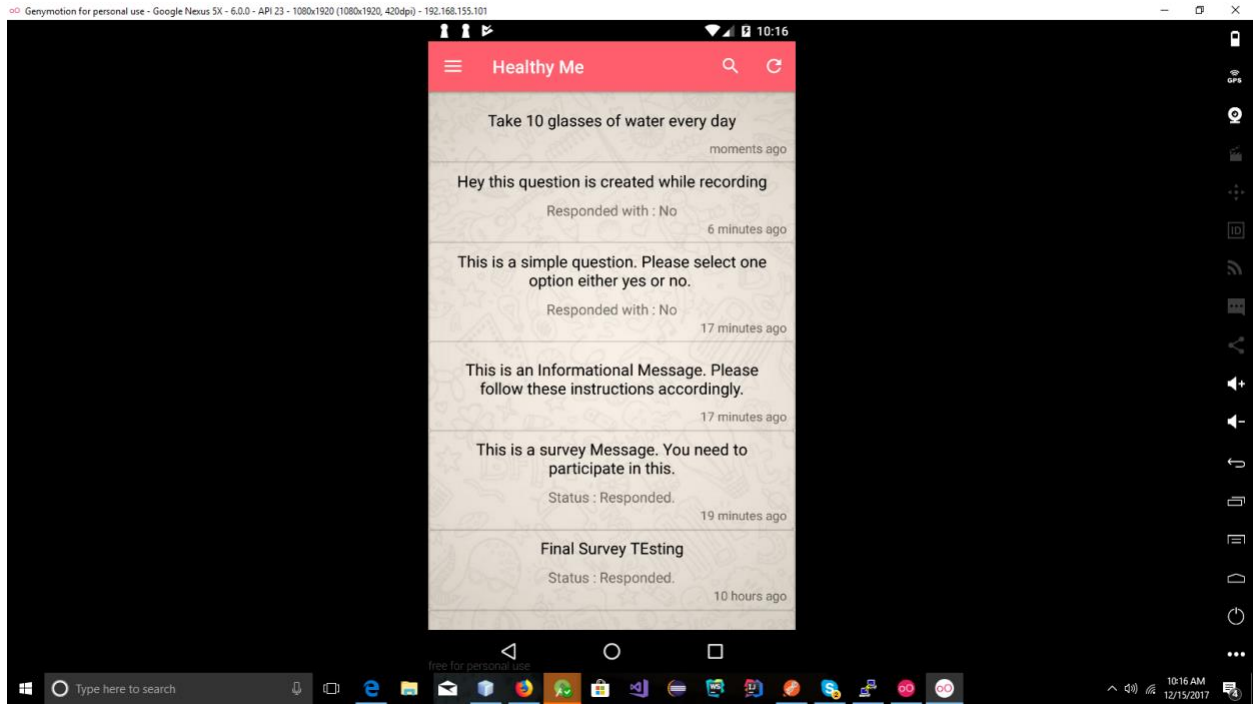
Genymotion for personal use - Google Nexus 5X - 6.0.0 - API 23 - 1080x1920 (1080x1920, 420dpi) - 192.168.155.101

10:16

Healthy Me

Take 10 glasses of water every day

moments ago

Hey this question is created while recording

Responded with : No

6 minutes ago

This is a simple question. Please select one option either yes or no.

Responded with : No

17 minutes ago

This is an Informational Message. Please follow these instructions accordingly.

17 minutes ago

This is a survey Message. You need to participate in this.

Status : Responded.

19 minutes ago

Final Survey TEsting

Status : Responded.

10 hours ago

free for personal use

GPS

ID

Type here to search

10:16 AM
12/15/2017

4